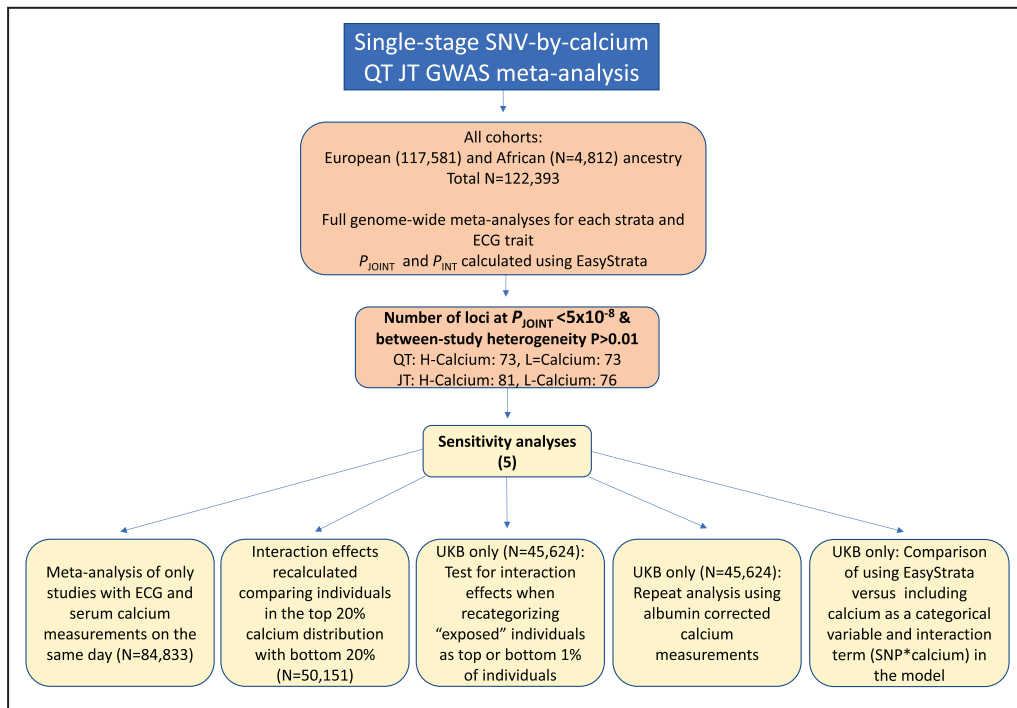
Single-stage SNV-by-calcium QT JT GWAS meta-analysis

All cohorts:
European (117,581) and African (N=4,812) ancestry
Total N=122,393

Full genome-wide meta-analyses for each strata and ECG trait
$P_{\text{JOINT}}$ and $P_{\text{INT}}$ calculated using EasyStrata

Number of loci at $P_{\text{JOINT}}$ <5x10$^{-8}$ & between-study heterogeneity P>0.01
QT: H-Calcium: 73, L=Calcium: 73
JT: H-Calcium: 81, L-Calcium: 76

Sensitivity analyses (5)

Meta-analysis of only studies with ECG and serum calcium measurements on the same day (N=84,833)

Interaction effects recalculated comparing individuals in the top 20% calcium distribution with bottom 20% (N=50,151)

UKB only (N=45,624): Test for interaction effects when recategorizing “exposed” individuals as top or bottom 1% of individuals

UKB only (N=45,624): Repeat analysis using albumin corrected calcium measurements

UKB only: Comparison of using EasyStrata versus including calcium as a categorical variable and interaction term (SNP*calcium) in the model